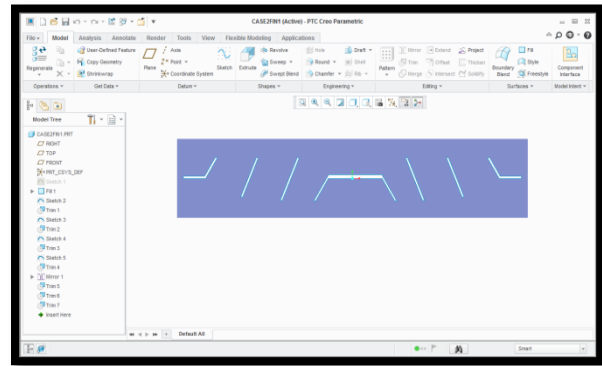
CASE2FIN1 (Active) - PTC Creo Parametric

File ▾ Model Analysis Annotate Render Tools View Flexible Modeling Applications

Regenerate
User-Defined Feature
Copy Geometry
Shrinkwrap
Plane
Axis
Point ▾
Coordinate System
Sketch
Extrude
Revolve
Sweep ▾
Swept Blend
Hole
Round ▾
Chamfer ▾
Draft ▾
Shell
Rib ▾
Pattern
Mirror
Trim
Merge
Extend
Offset
Intersect
Project
Thicken
Solidify
Boundary Blend
Fill
Style
Freestyle
Component Interface

Operations ▾ Get Data ▾ Datum ▾ Shapes ▾ Engineering ▾ Editing ▾ Surfaces ▾ Model Intent ▾

Model Tree

CASE2FIN1.PRT
RIGHT
TOP
FRONT
PRT_CSYS_DEF
Sketch 1
Fill 1
Sketch 2
Trim 1
Sketch 3
Trim 2
Sketch 4
Trim 3
Sketch 5
Trim 4
Mirror 1
Trim 5
Trim 6
Trim 7
Insert Here

Default All

Smart